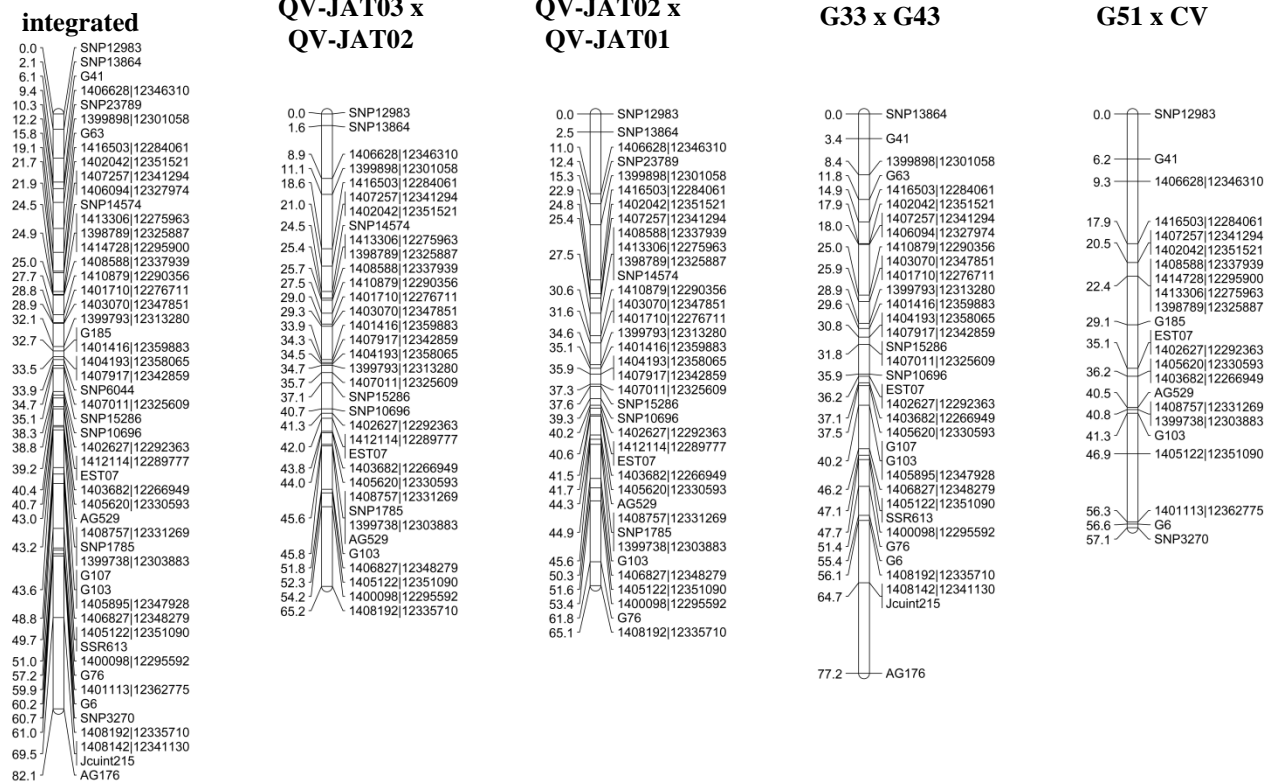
integrated

0.0 SNP12983
2.1 SNP13864
6.1 G41
9.4 1406628|12346310
10.3 SNP23789
12.2 1399898|12301058
15.8 G63
19.1 1416503|12284061
21.7 1402042|12351521
21.9 1407257|12341294
1406094|12327974
24.5 SNP14574
24.9 1413306|12275963
1398789|12325887
1414728|12295900
25.0 1408588|12337939
27.7 1410879|12290356
28.8 1401710|12276711
28.9 1403070|12347851
32.1 1399793|12313280
32.7 G185
1401416|12359883
33.5 1404193|12358065
1407917|12342859
33.9 SNP6044
34.7 1407011|12325609
35.1 SNP15286
38.3 SNP10696
38.8 1402627|12292363
39.2 1412114|12289777
EST07
40.4 1403682|12266949
40.7 1405620|12330593
43.0 AG529
43.2 1408757|12331269
SNP1785
1399738|12303883
G107
43.6 G103
1405895|12347928
48.8 1406827|12348279
49.7 1405122|12351090
SSR613
51.0 1400098|12295592
57.2 G76
59.9 1401113|12362775
60.2 G6
60.7 SNP3270
61.0 1408192|12335710
69.5 1408142|12341130
Jcuint215
82.1 AG176

QV-JAT03 x QV-JAT02

0.0 SNP12983
1.6 SNP13864
8.9 1406628|12346310
11.1 1399898|12301058
18.6 1416503|12284061
21.0 1407257|12341294
1402042|12351521
24.5 SNP14574
25.4 1413306|12275963
1398789|12325887
25.7 1408588|12337939
27.5 1410879|12290356
29.0 1401710|12276711
29.3 1403070|12347851
33.9 1401416|12359883
34.3 1407917|12342859
34.5 1404193|12358065
34.7 1399793|12313280
35.7 1407011|12325609
37.1 SNP15286
40.7 SNP10696
41.3 1402627|12292363
42.0 1412114|12289777
EST07
43.8 1403682|12266949
44.0 1405620|12330593
1408757|12331269
45.6 SNP1785
1399738|12303883
AG529
45.8 G103
51.8 1406827|12348279
52.3 1405122|12351090
54.2 1400098|12295592
65.2 1408192|12335710

QV-JAT02 x QV-JAT01

0.0 SNP12983
2.5 SNP13864
11.0 1406628|12346310
12.4 SNP23789
15.3 1399898|12301058
22.9 1416503|12284061
24.8 1402042|12351521
25.4 1407257|12341294
1408588|12337939
27.5 1413306|12275963
1398789|12325887
SNP14574
30.6 1410879|12290356
31.6 1403070|12347851
1401710|12276711
34.6 1399793|12313280
35.1 1401416|12359883
35.9 1404193|12358065
1407917|12342859
37.3 1407011|12325609
37.6 SNP15286
39.3 SNP10696
40.2 1402627|12292363
40.6 1412114|12289777
EST07
41.5 1403682|12266949
41.7 1405620|12330593
44.3 AG529
44.9 1408757|12331269
SNP1785
1399738|12303883
45.6 G103
50.3 1406827|12348279
51.6 1405122|12351090
53.4 1400098|12295592
61.8 G76
65.1 1408192|12335710

G33 x G43

0.0 SNP13864
3.4 G41
8.4 1399898|12301058
11.8 G63
14.9 1416503|12284061
17.9 1402042|12351521
18.0 1407257|12341294
1406094|12327974
25.0 1410879|12290356
25.9 1403070|12347851
1401710|12276711
28.9 1399793|12313280
29.6 1401416|12359883
30.8 1404193|12358065
1407917|12342859
31.8 SNP15286
1407011|12325609
35.9 SNP10696
36.2 EST07
1402627|12292363
37.1 1403682|12266949
37.5 1405620|12330593
G107
40.2 G103
46.2 1405895|12347928
1406827|12348279
47.1 1405122|12351090
SSR613
47.7 1400098|12295592
51.4 G76
55.4 G6
56.1 1408192|12335710
64.7 1408142|12341130
Jcuint215
77.2 AG176

G51 x CV

0.0 SNP12983
6.2 G41
9.3 1406628|12346310
17.9 1416503|12284061
20.5 1407257|12341294
1402042|12351521
1408588|12337939
22.4 1414728|12295900
1413306|12275963
1398789|12325887
29.1 G185
35.1 EST07
1402627|12292363
36.2 1405620|12330593
1403682|12266949
40.5 AG529
40.8 1408757|12331269
1399738|12303883
41.3 G103
46.9 1405122|12351090
56.3 1401113|12362775
56.6 G6
57.1 SNP3270